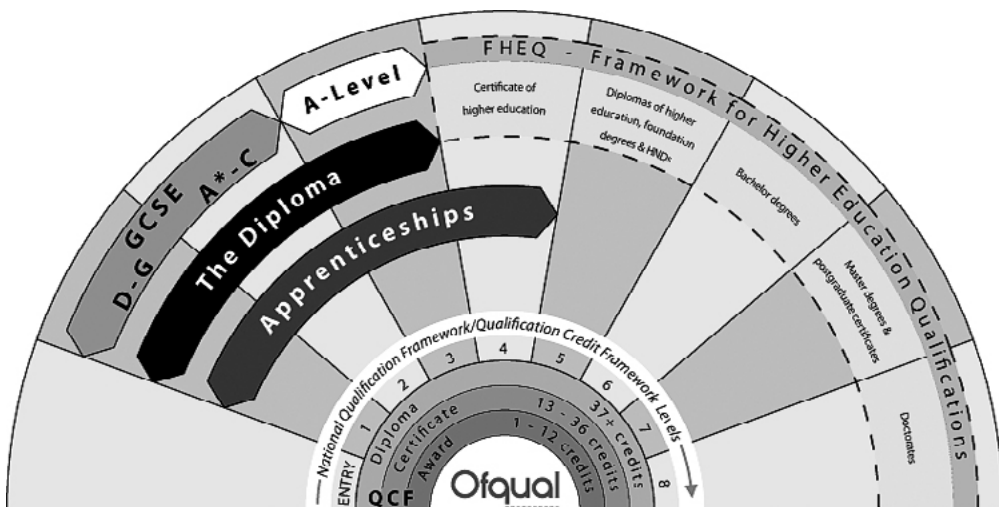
A-Level

FHEQ - Framework for Higher Education Qualifications

Certificate of higher education

Diplomas of higher education, foundation degrees & HNDs

Bachelor degrees

Master degrees & postgraduate certificates

Doctorates

D-G GCSE A*-C

The Diploma

Apprenticeships

National Qualification Framework/Qualification Credit Framework Levels

ENTRY 1 2 3 4 5 6 7 8

Diploma 37+ credits

Certificate 13 - 36 credits

Award 1 - 12 credits

QCF

Ofqual